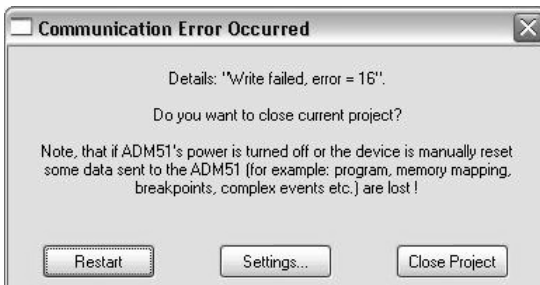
Communication Error Occurred

Details: "Write failed, error = 16".

Do you want to close current project?

Note, that if ADM51's power is turned off or the device is manually reset some data sent to the ADM51 (for example: program, memory mapping, breakpoints, complex events etc.) are lost !

Restart

Settings...

Close Project